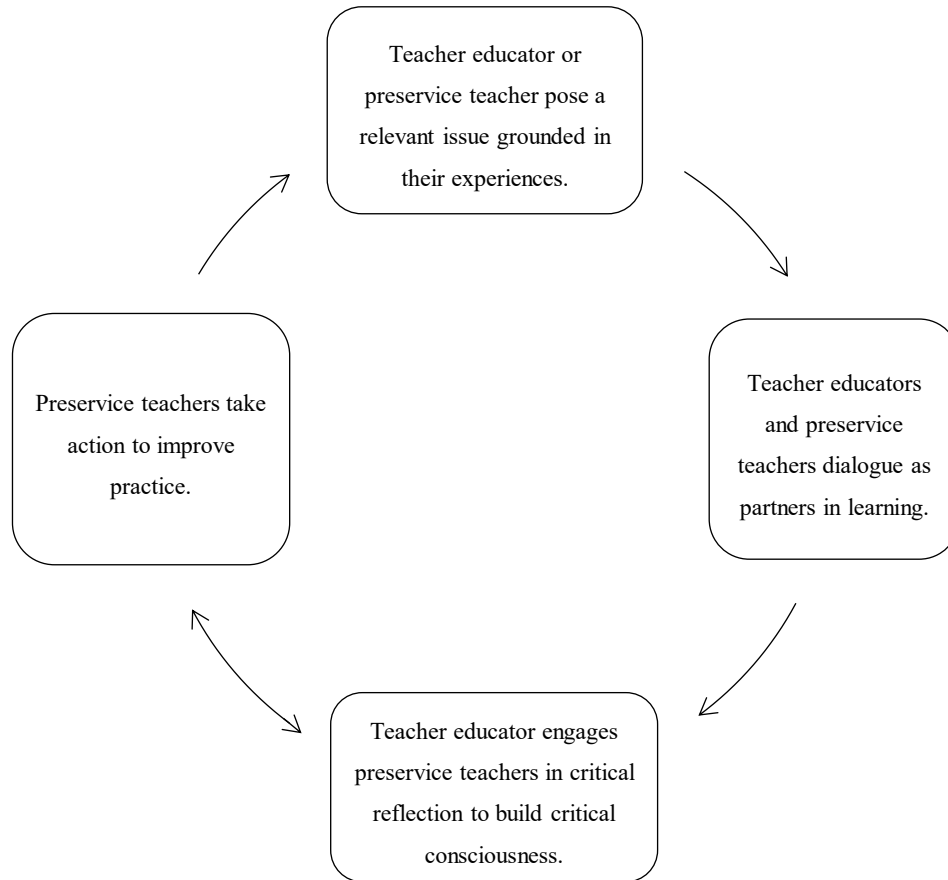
Teacher educator or preservice teacher pose a relevant issue grounded in their experiences.

Teacher educators and preservice teachers dialogue as partners in learning.

Teacher educator engages preservice teachers in critical reflection to build critical consciousness.

Preservice teachers take action to improve practice.